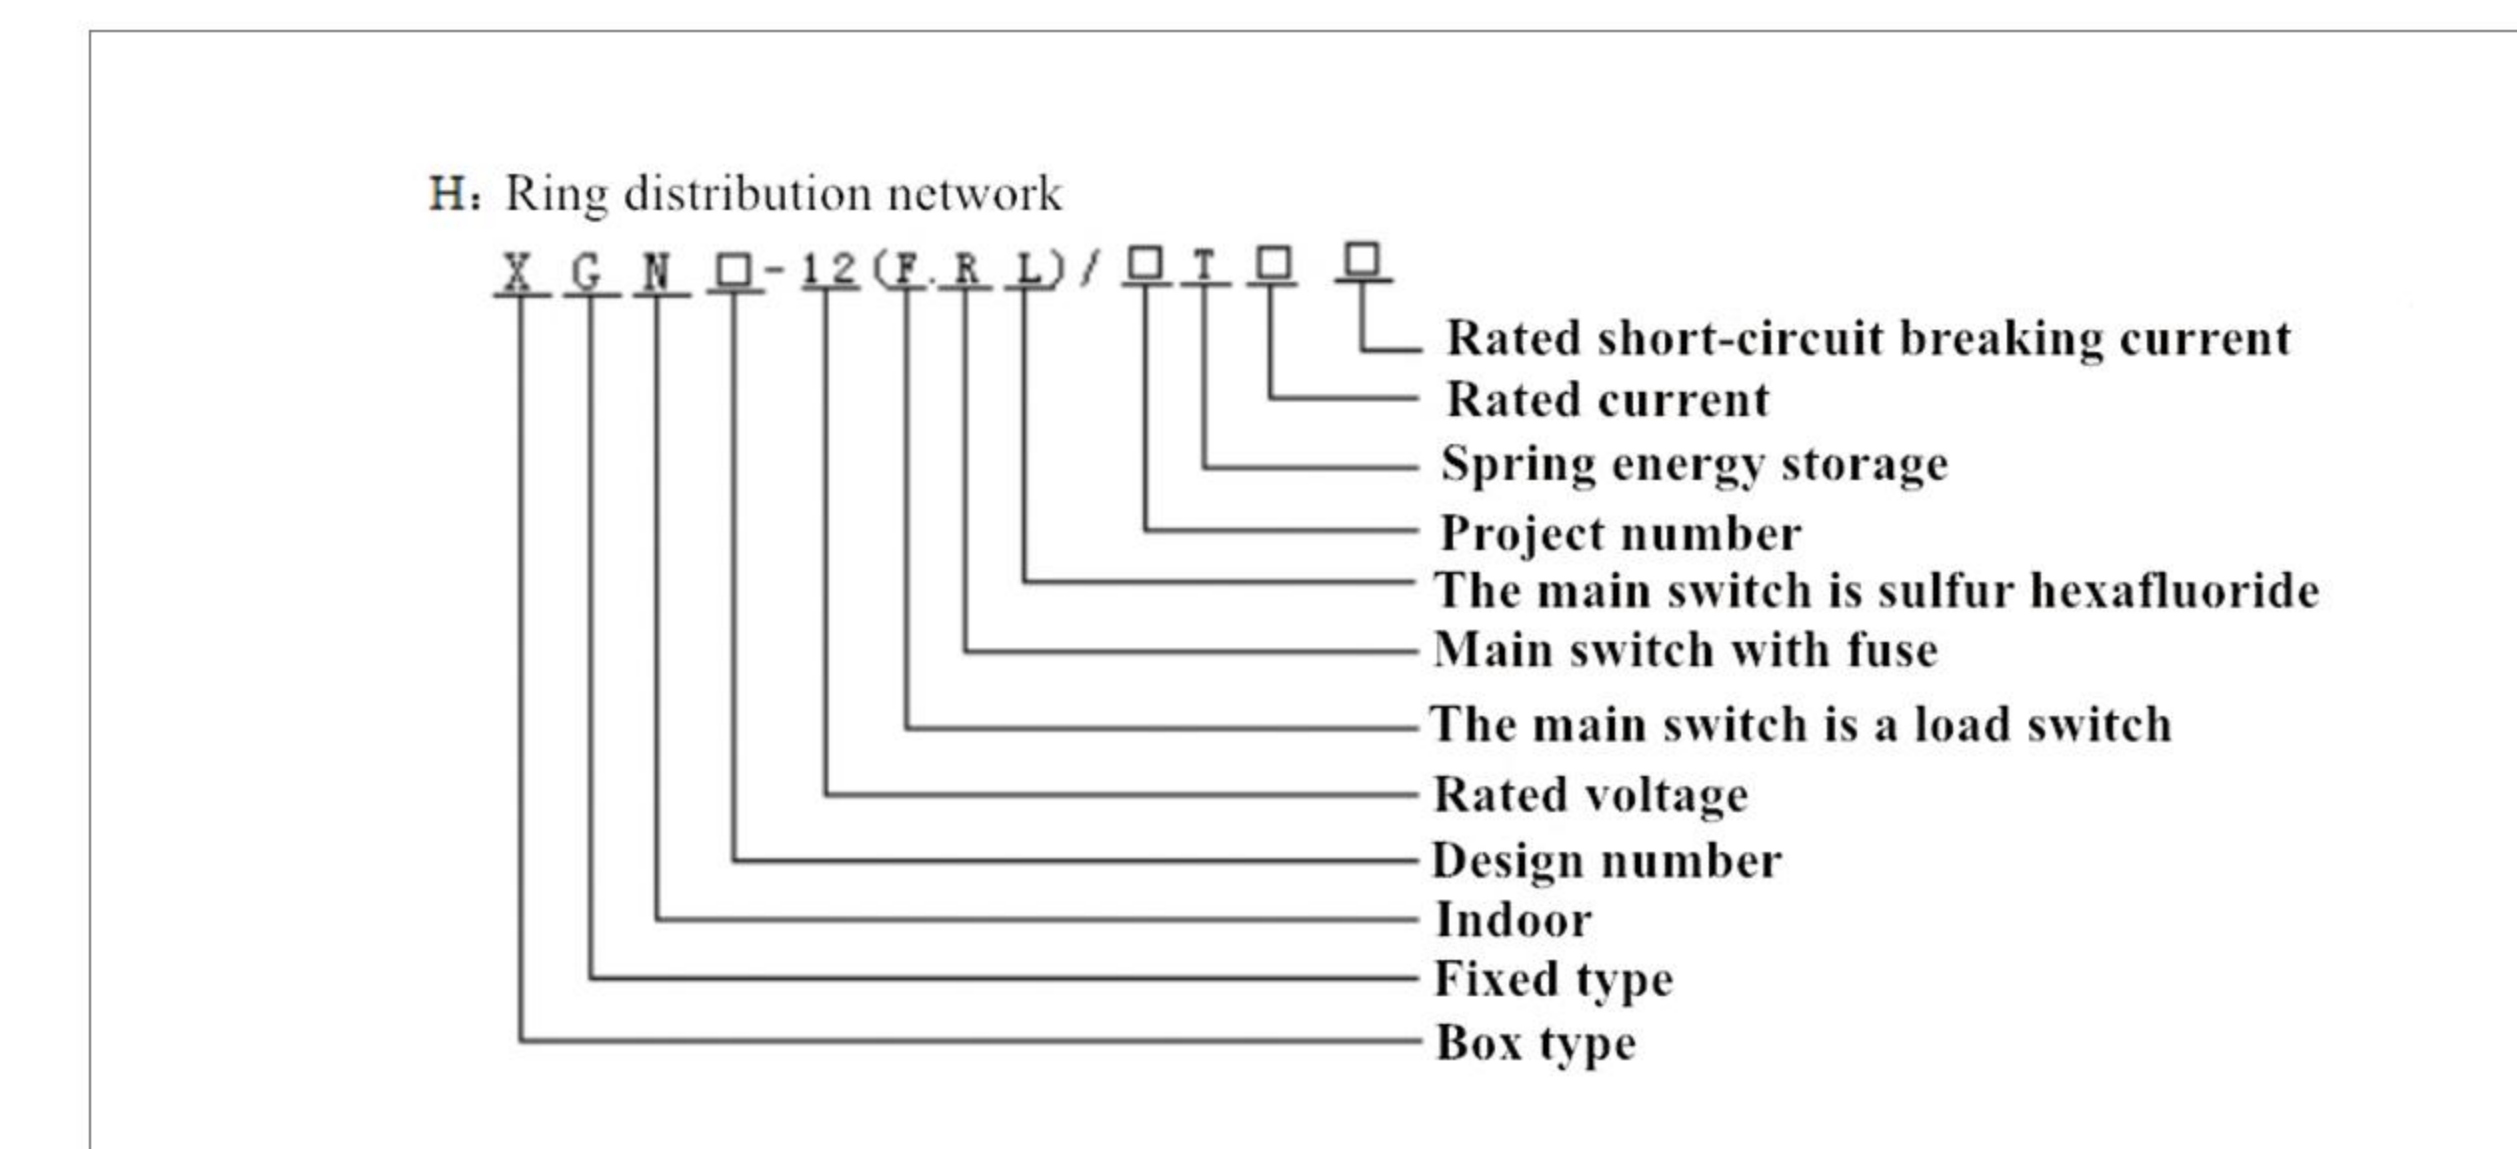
H：Ring distribution network

X G N □-12(F.R L)/□ T □ □

Rated short-circuit breaking current
Rated current
Spring energy storage
Project number
The main switch is sulfur hexafluoride
Main switch with fuse
The main switch is a load switch
Rated voltage
Design number
Indoor
Fixed type
Box type